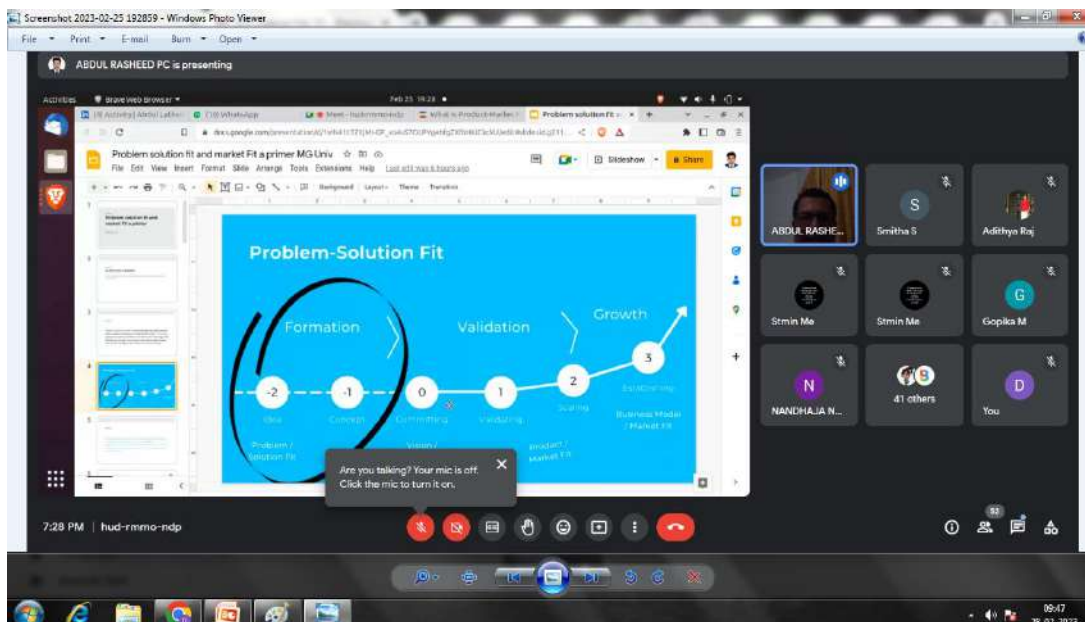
Screenshot 2023-02-25 192859 - Windows Photo Viewer

File Print E-mail Burn Open

ABDUL RASHEED PC is presenting

Activities Brave Web Browser Feb 25 19:28

Problem solution fit and market Fit a primer MG Univ

File Edit View Insert Format Slide Arrange Tools Extensions Help

Slideshow Share

Problem-Solution Fit

Formation

Validation

Growth

-2 -1 0 1 2 3

Idea Concept Committing Validating Scaling Establishing

Problem / Solution Fit

Vision /

Product / Market Fit

Business Model / Market Fit

ABDUL RASHE...

Smitha S

Adithya Raj

Stmin Me

Stmin Me

Gopika M

NANDHAJA N...

41 others

You

Are you talking? Your mic is off. Click the mic to turn it on.

7:28 PM | hud-rmmo-ndp

09:47